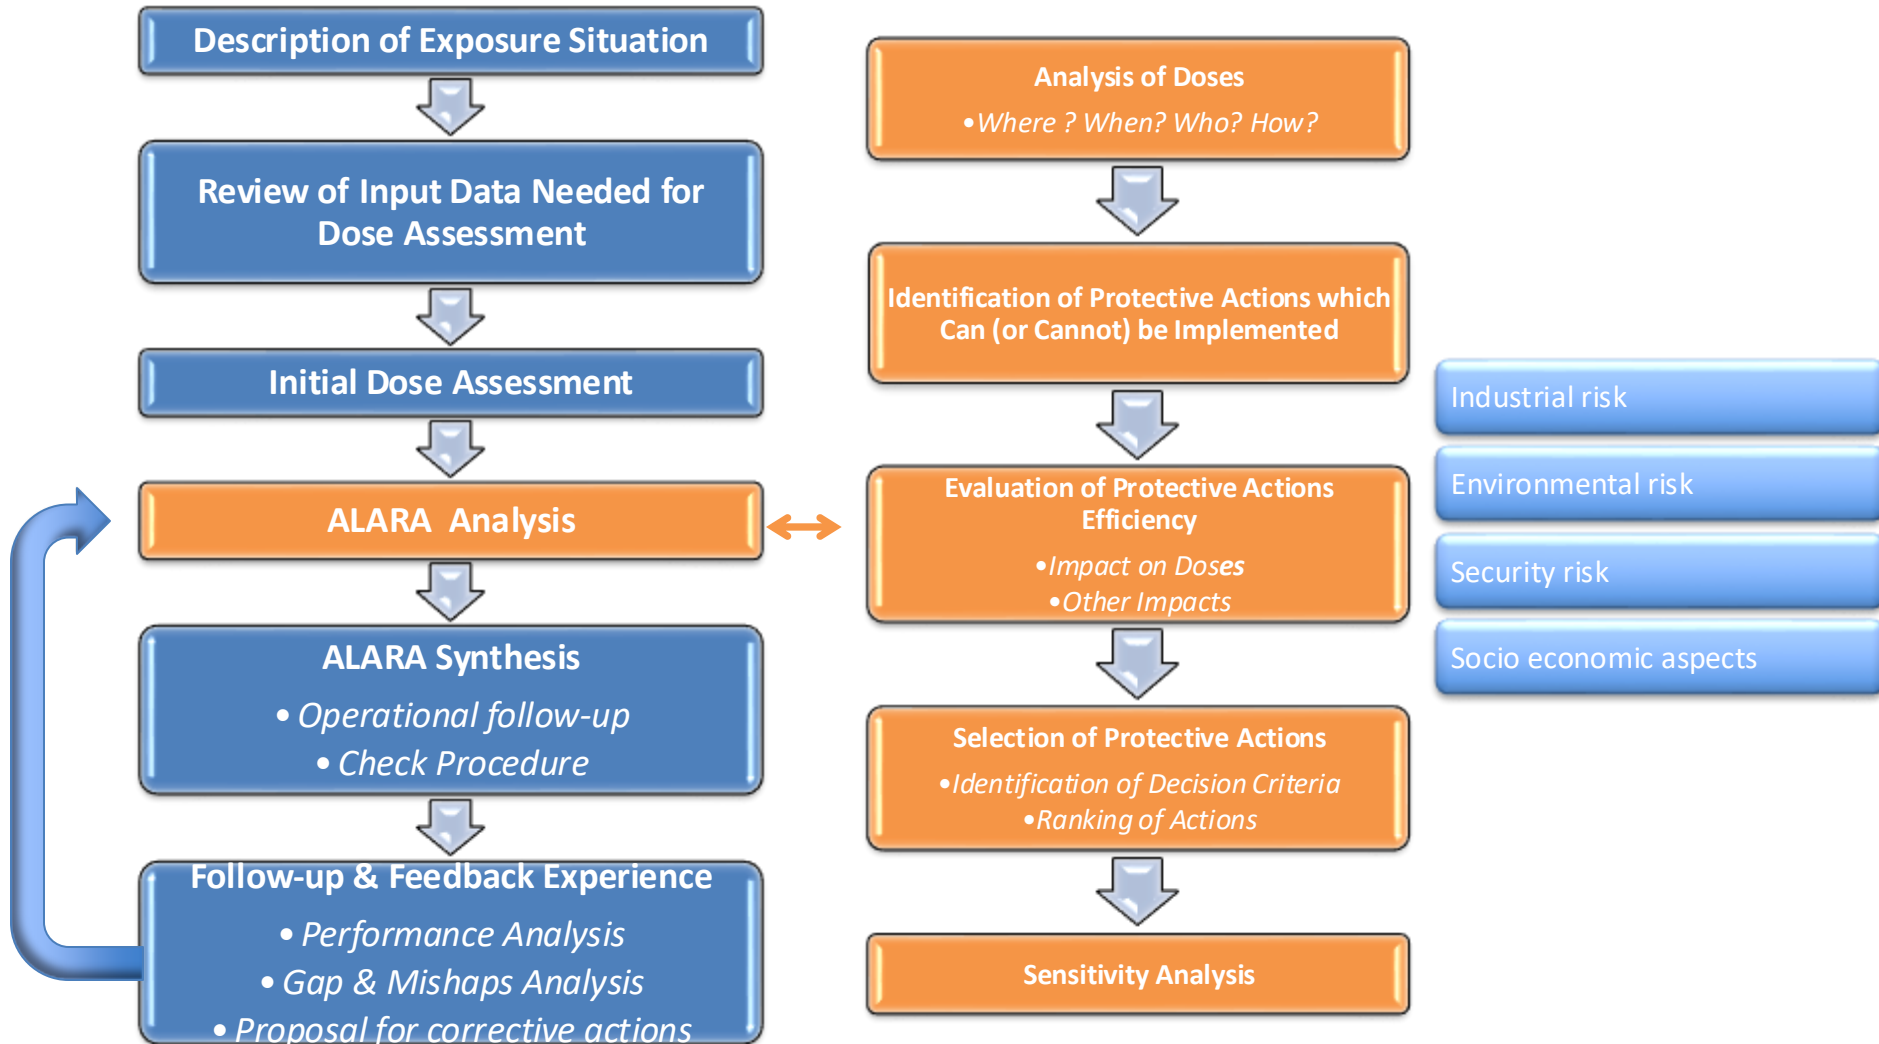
Description of Exposure Situation

Review of Input Data Needed for Dose Assessment

Initial Dose Assessment

ALARA Analysis

ALARA Synthesis
• Operational follow-up
• Check Procedure

Follow-up & Feedback Experience
• Performance Analysis
• Gap & Mishaps Analysis
• Proposal for corrective actions

Analysis of Doses
•Where ? When? Who? How?

Identification of Protective Actions which Can (or Cannot) be Implemented

Evaluation of Protective Actions Efficiency
•Impact on Doses
•Other Impacts

Selection of Protective Actions
•Identification of Decision Criteria
•Ranking of Actions

Sensitivity Analysis

Industrial risk

Environmental risk

Security risk

Socio economic aspects